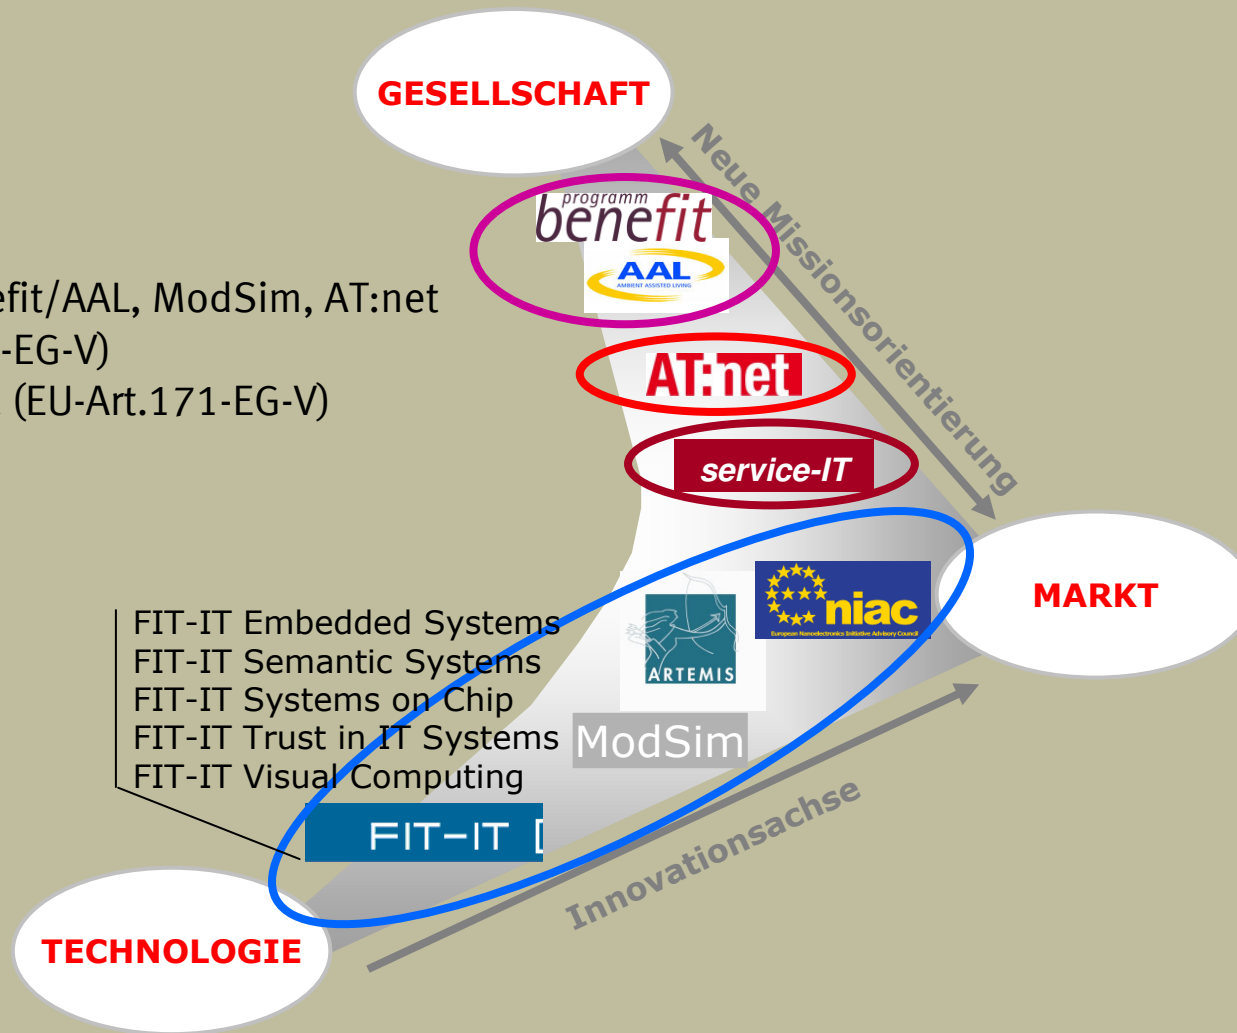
GESELLSCHAFT

programm
benefit

AAL
AMBIENT ASSISTED LIVING

efit/AAL, ModSim, AT:net
-EG-V)
(EU-Art.171-EG-V)

AT:net

service-IT

Neue Missionsorientierung

MARKT

niac
European Nanoelectronics Initiative Advisory Council

ARTEMIS

FIT-IT Embedded Systems
FIT-IT Semantic Systems
FIT-IT Systems on Chip
FIT-IT Trust in IT Systems
FIT-IT Visual Computing

ModSim

FIT-IT [

Innovationsachse

TECHNOLOGIE